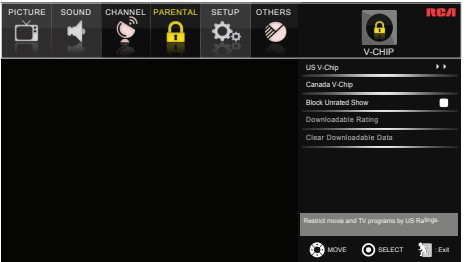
PICTURE SOUND CHANNEL PARENTAL SETUP OTHERS

RCA

V-CHIP

US V-Chip

Canada V-Chip

Block Unrated Show

Downloadable Rating

Clear Downloadable Data

Restrict movie and TV programs by US Ratings.

MOVE SELECT Exit